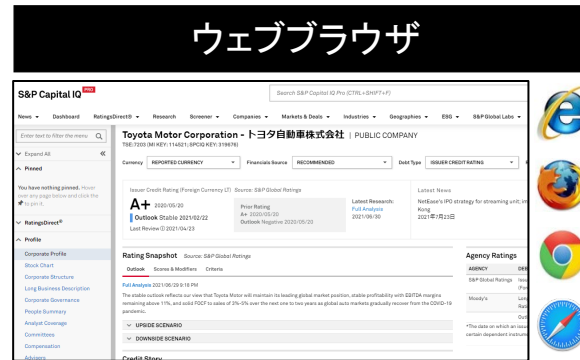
ウェブブラウザ

S&P Capital IQ PRO

Search S&P Capital IQ Pro (CTRL+SHIFT+F)

News ▾ Dashboard RatingsDirect® ▾ Research Screener ▾ Companies ▾ Markets & Deals ▾ Industries ▾ Geographies ▾ ESG ▾ S&P Global Labs ▾

Enter text to filter the menu

Expand All

Pinned

You have nothing pinned. Hover over any page below and click the to pin it.

RatingsDirect®

Profile

Corporate Profile
Stock Chart
Corporate Structure
Long Business Description
Corporate Governance
People Summary
Analyst Coverage
Committees
Compensation
Advisors

Toyota Motor Corporation - トヨタ自動車株式会社 | PUBLIC COMPANY
TSE:7203 (MI KEY: 114521; SPCIQ KEY: 319676)

Currency REPORTED CURRENCY Financials Source RECOMMENDED Debt Type ISSUER CREDIT RATING

Issuer Credit Rating (Foreign Currency LT) Source: S&P Global Ratings

A+ 2020/05/20
Outlook Stable 2021/02/22
Last Review 2021/04/23

Prior Rating
A+ 2020/05/20
Outlook Negative 2020/05/20

Latest Research:
Full Analysis
2021/06/30

Latest News
NetEase's IPO strategy for streaming unit, im Kong
2021年7月23日

Rating Snapshot Source: S&P Global Ratings

Outlook Scores & Modifiers Criteria

Full Analysis 2021/06/29 9:18 PM

The stable outlook reflects our view that Toyota Motor will maintain its leading global market position, stable profitability with EBITDA margins remaining above 11%, and solid FOCF to sales of 3%-5% over the next one to two years as global auto markets gradually recover from the COVID-19 pandemic.

UPSIDE SCENARIO

DOWNSIDE SCENARIO

Credit Story

Agency Ratings

AGENCY DES
S&P Global Ratings Issu (For
Moody's Lon Rati
 Lon Rati

*The date on which an issu certain dependent instrum